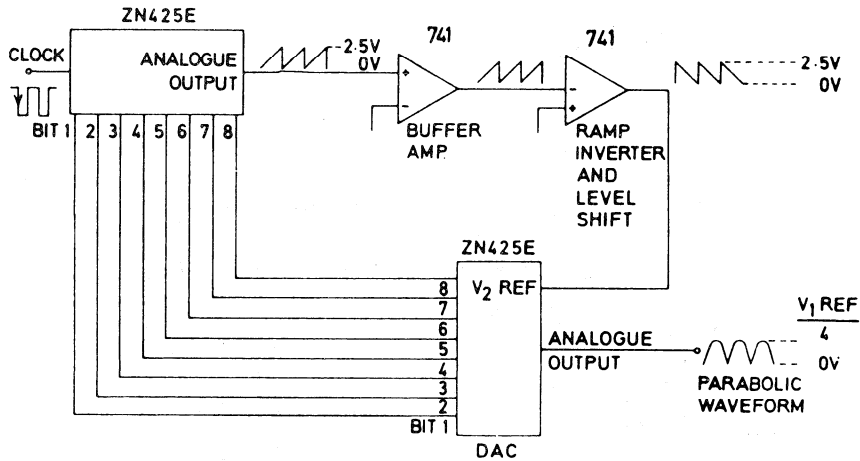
ZN425E

CLOCK

ANALOGUE OUTPUT

BIT 1 2 3 4 5 6 7 8

-2.5V
0V

741

+
-

BUFFER AMP

741

-
+

RAMP INVERTER AND LEVEL SHIFT

2.5V
0V

ZN425E

$V_2$ REF

8
7
6
5
4
3
2
BIT 1

DAC

ANALOGUE OUTPUT

$\frac{V_1 \text{ REF}}{4}$

0V

PARABOLIC WAVEFORM